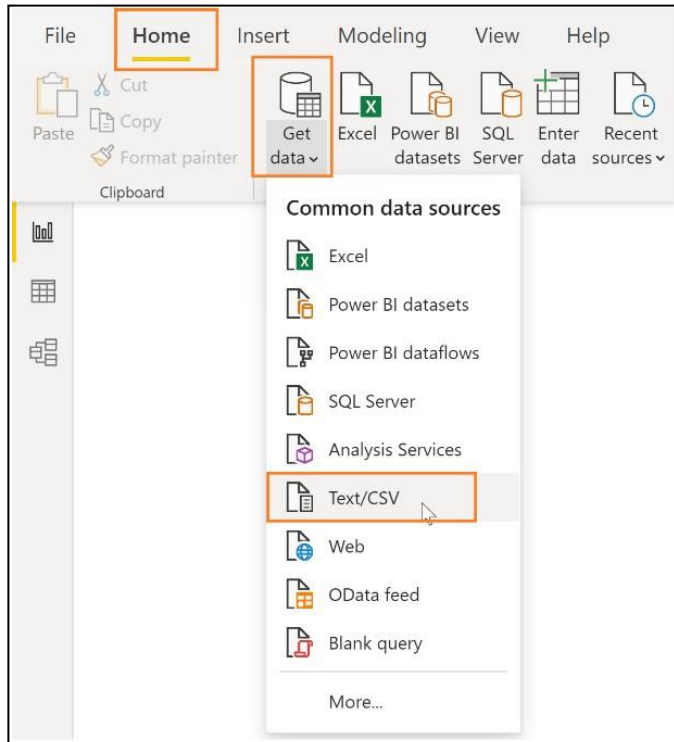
File Home Insert Modeling View Help

Paste Cut Copy Format painter Get data Excel Power BI datasets SQL Server Enter data Recent sources

Clipboard

Common data sources

Excel

Power BI datasets

Power BI dataflows

SQL Server

Analysis Services

Text/CSV

Web

OData feed

Blank query

More...